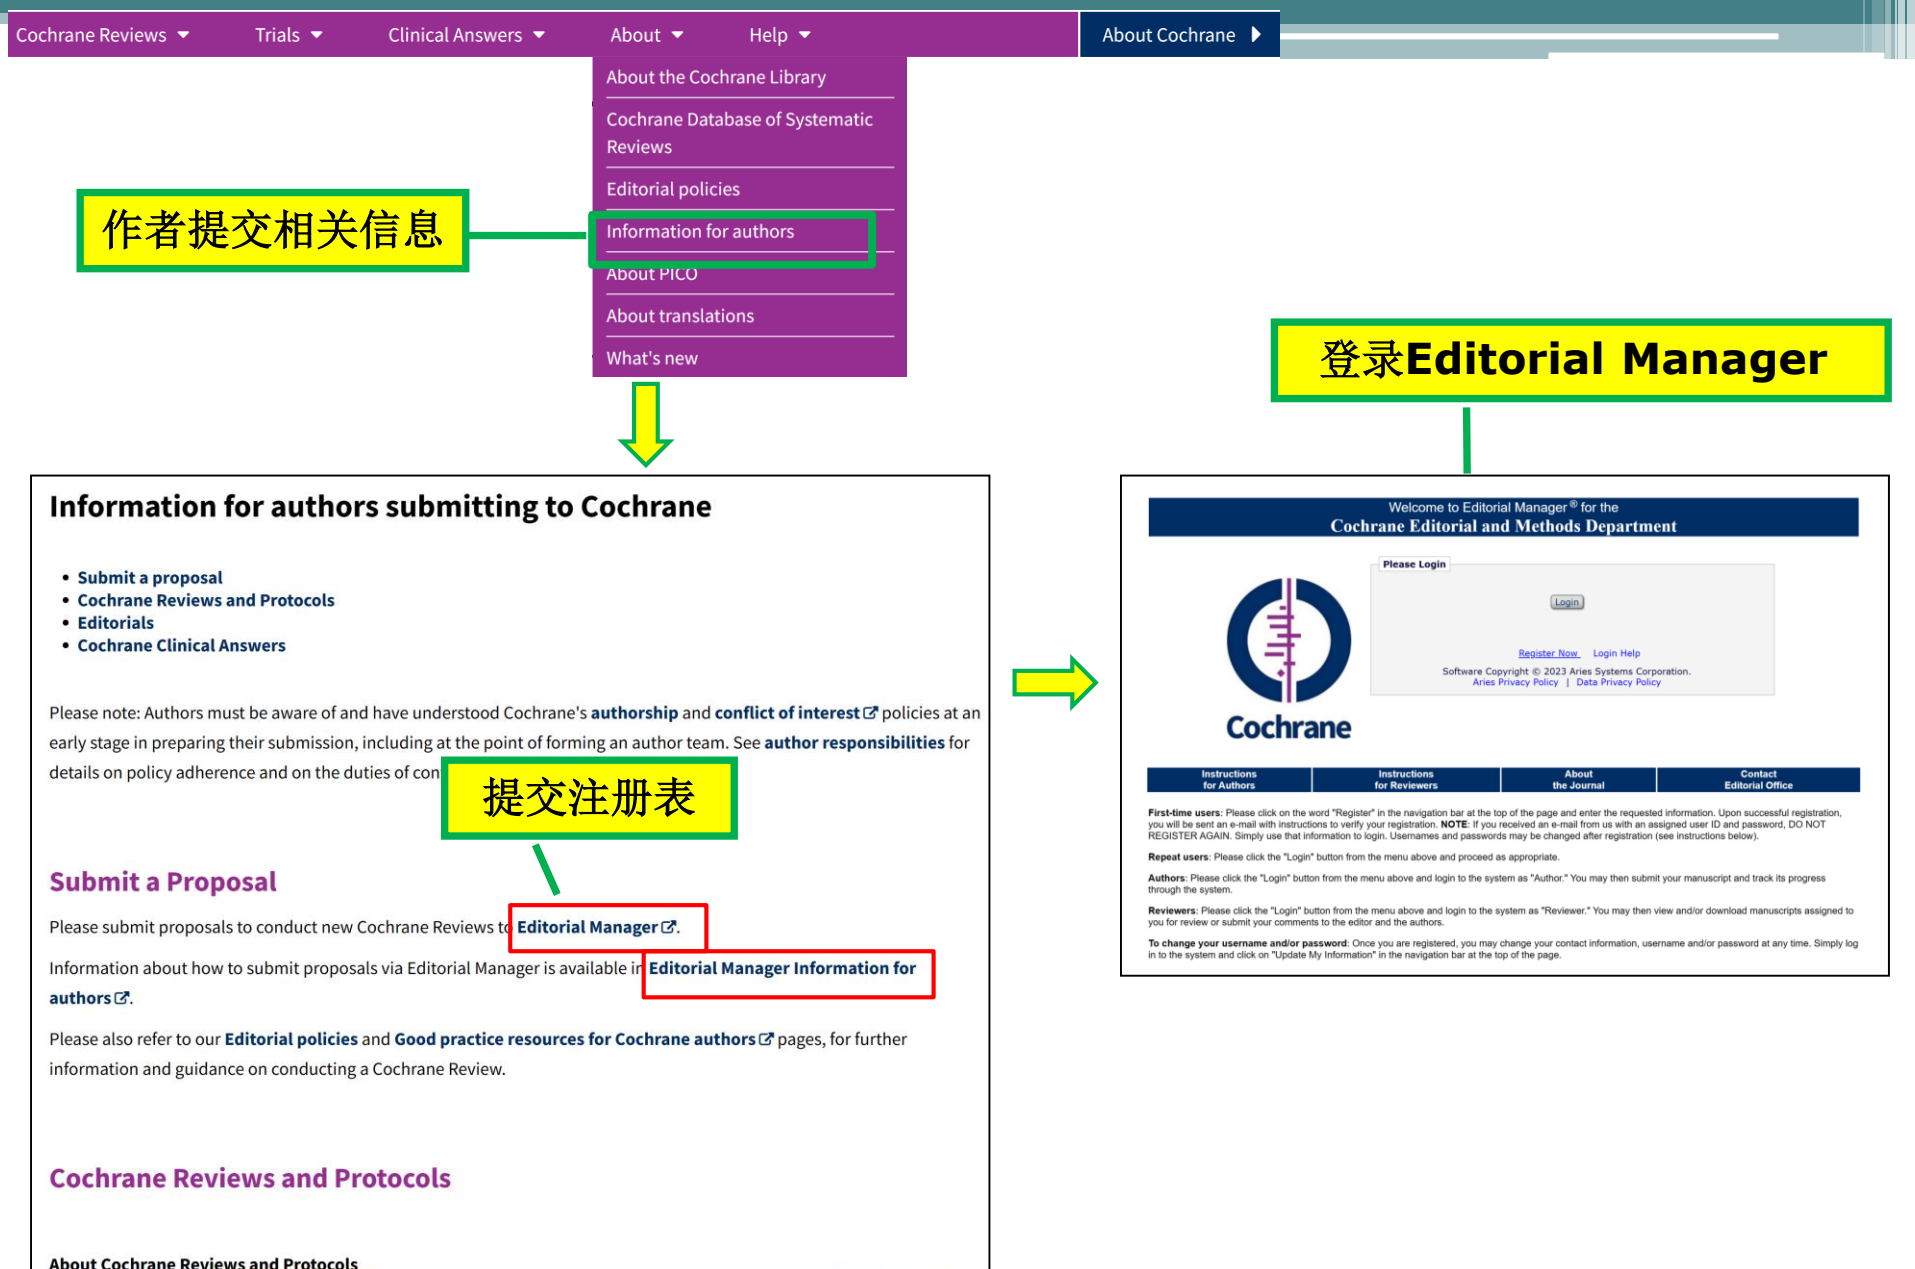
Cochrane Reviews ▾ Trials ▾ Clinical Answers ▾ About ▾ Help ▾ About Cochrane

About the Cochrane Library
Cochrane Database of Systematic Reviews
Editorial policies
Information for authors
About PICO
About translations
What's new

作者提交相关信息

登录Editorial Manager

Information for authors submitting to Cochrane

- Submit a proposal
- Cochrane Reviews and Protocols
- Editorials
- Cochrane Clinical Answers

Please note: Authors must be aware of and have understood Cochrane's authorship and conflict of interest policies at an early stage in preparing their submission, including at the point of forming an author team. See author responsibilities for details on policy adherence and on the duties of con

提交注册表

Submit a Proposal

Please submit proposals to conduct new Cochrane Reviews to Editorial Manager.

Information about how to submit proposals via Editorial Manager is available in Editorial Manager Information for authors.

Please also refer to our Editorial policies and Good practice resources for Cochrane authors pages, for further information and guidance on conducting a Cochrane Review.

Cochrane Reviews and Protocols

About Cochrane Reviews and Protocols

Welcome to Editorial Manager® for the
Cochrane Editorial and Methods Department

Please Login

Login

Register Now Login Help

Software Copyright © 2023 Aries Systems Corporation.
Aries Privacy Policy | Data Privacy Policy

Cochrane

| Instructions for Authors | Instructions for Reviewers | About the Journal | Contact Editorial Office |
|---|---|---|---|

First-time users: Please click on the word "Register" in the navigation bar at the top of the page and enter the requested information. Upon successful registration, you will be sent an e-mail with instructions to verify your registration. NOTE: If you received an e-mail from us with an assigned user ID and password, DO NOT REGISTER AGAIN. Simply use that information to login. Usernames and passwords may be changed after registration (see instructions below).

Repeat users: Please click the "Login" button from the menu above and proceed as appropriate.

Authors: Please click the "Login" button from the menu above and login to the system as "Author." You may then submit your manuscript and track its progress through the system.

Reviewers: Please click the "Login" button from the menu above and login to the system as "Reviewer." You may then view and/or download manuscripts assigned to you for review or submit your comments to the editor and the authors.

To change your username and/or password: Once you are registered, you may change your contact information, username and/or password at any time. Simply log in to the system and click on "Update My Information" in the navigation bar at the top of the page.